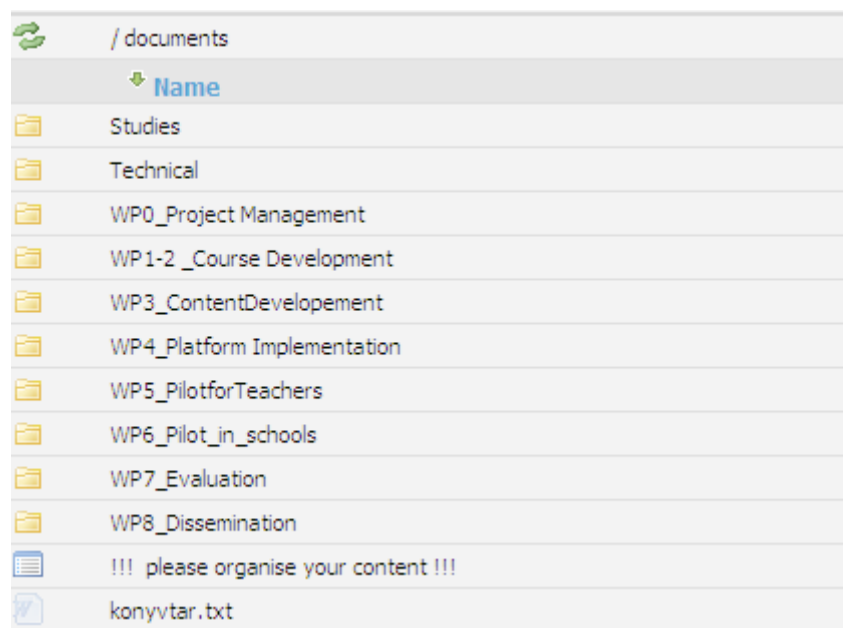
/ documents

Name

Studies

Technical

WP0_Project Management

WP1-2 _Course Development

WP3_ContentDevelopement

WP4_Platform Implementation

WP5_PilotforTeachers

WP6_Pilot_in_schools

WP7_Evaluation

WP8_Dissemination

!!! please organise your content !!!

konyvtar.txt